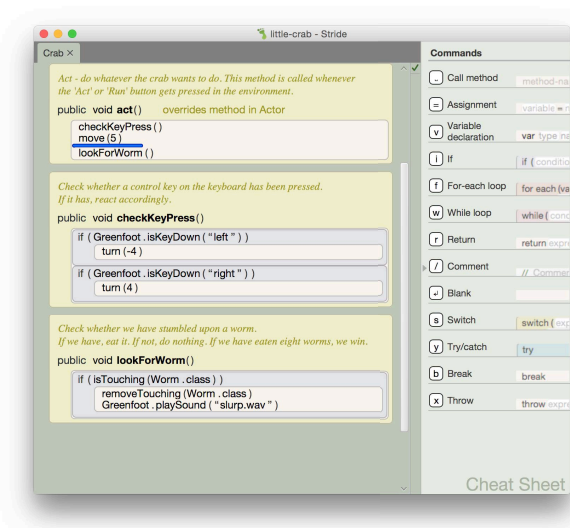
little-crab - Stride

Crab ×

Act - do whatever the crab wants to do. This method is called whenever the 'Act' or 'Run' button gets pressed in the environment.

public void act() overrides method in Actor

checkKeyPress ( )
move (5 )
lookForWorm ( )

Check whether a control key on the keyboard has been pressed. If it has, react accordingly.

public void checkKeyPress()

if ( Greenfoot . isKeyDown ( "left" ) )
turn (-4 )
if ( Greenfoot . isKeyDown ( "right" ) )
turn (4 )

Check whether we have stumbled upon a worm. If we have, eat it. If not, do nothing. If we have eaten eight worms, we win.

public void lookForWorm()

if ( isTouching (Worm . class ) )
removeTouching (Worm . class )
Greenfoot . playSound ( "slurp.wav" )

Commands

_ Call method method-na
= Assignment variable = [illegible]
v Variable declaration var type na
i If if ( conditio
f For-each loop for each (va
w While loop while ( cond
r Return return expre
/ Comment // Commen
↵ Blank
s Switch switch ( exp
y Try/catch try
b Break break
x Throw throw expre

Cheat Sheet